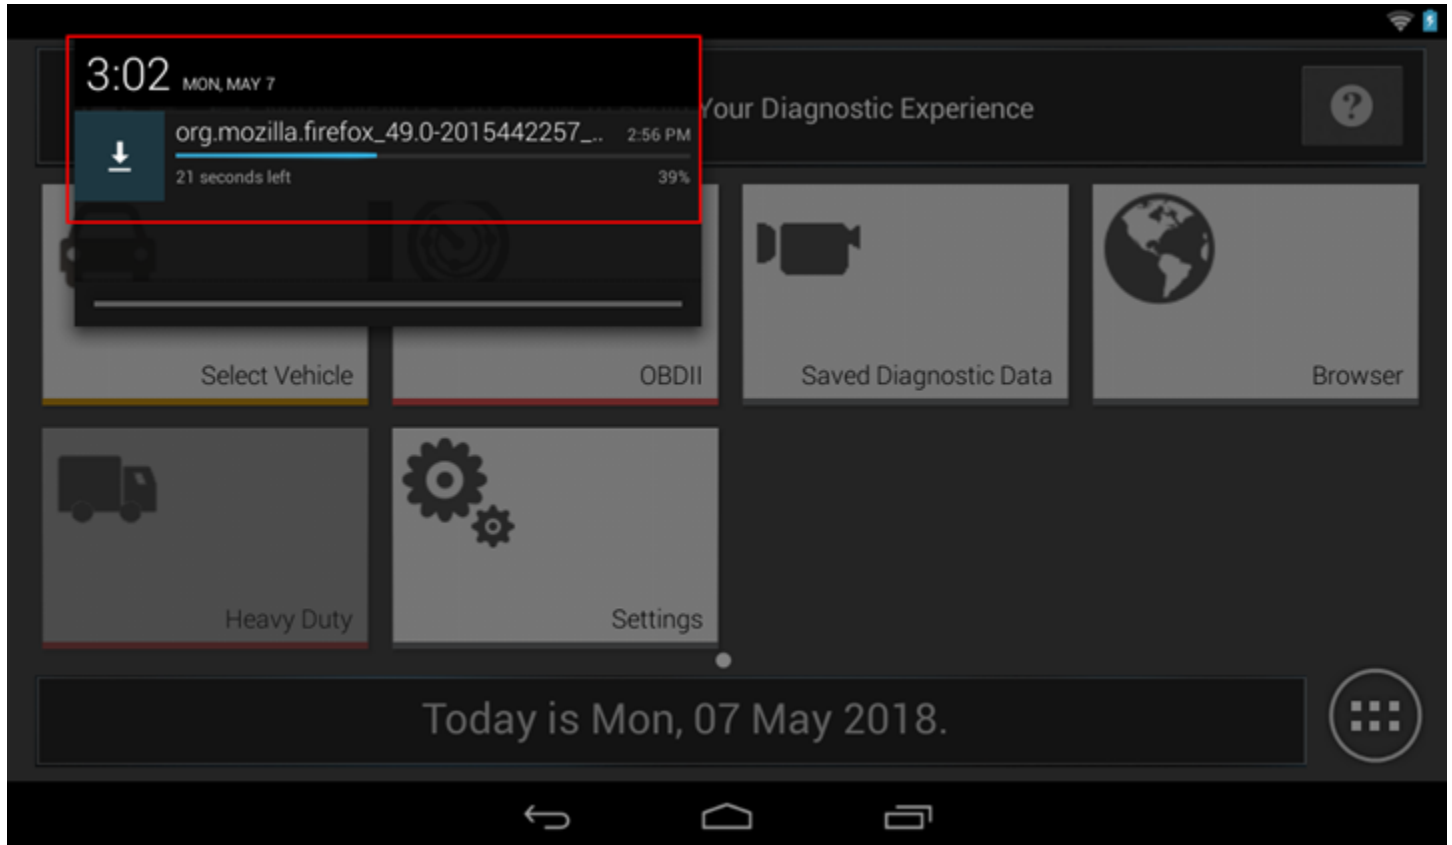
3:02 MON, MAY 7

org.mozilla.firefox_49.0-2015442257_.. 2:56 PM

21 seconds left 39%

Your Diagnostic Experience

?

Select Vehicle

OBDII

Saved Diagnostic Data

Browser

Heavy Duty

Settings

Today is Mon, 07 May 2018.